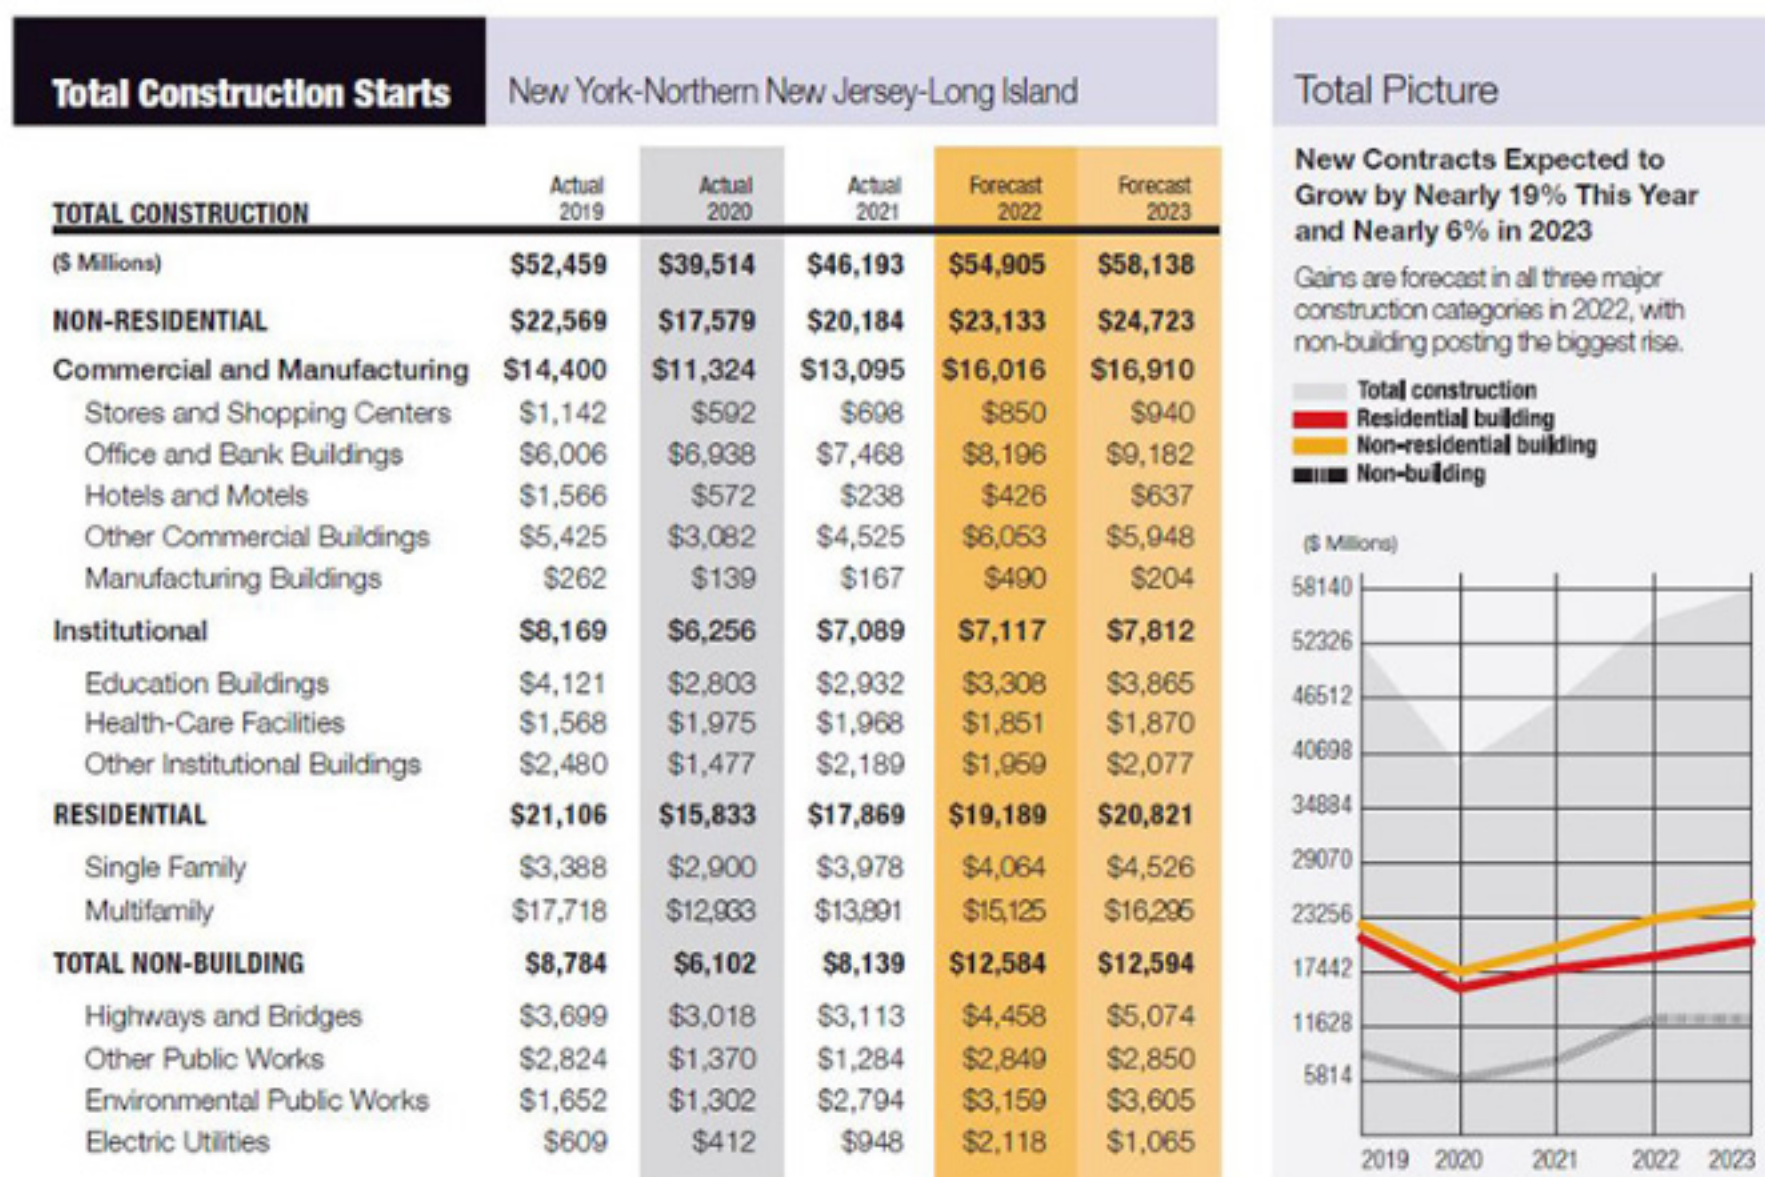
Total Construction Starts

New York-Northern New Jersey-Long Island

| TOTAL CONSTRUCTION | Actual 2019 | Actual 2020 | Actual 2021 | Forecast 2022 | Forecast 2023 |
|---|---|---|---|---|---|
| ($ Millions) | \$52,459 | \$39,514 | \$46,193 | \$54,905 | \$58,138 |
| NON-RESIDENTIAL | \$22,569 | \$17,579 | \$20,184 | \$23,133 | \$24,723 |
| Commercial and Manufacturing | \$14,400 | \$11,324 | \$13,095 | \$16,016 | \$16,910 |
| Stores and Shopping Centers | \$1,142 | \$592 | \$698 | \$850 | \$940 |
| Office and Bank Buildings | \$6,006 | \$6,938 | \$7,468 | \$8,196 | \$9,182 |
| Hotels and Motels | \$1,566 | \$572 | \$238 | \$426 | \$637 |
| Other Commercial Buildings | \$5,425 | \$3,082 | \$4,525 | \$6,053 | \$5,948 |
| Manufacturing Buildings | \$262 | \$139 | \$167 | \$490 | \$204 |
| Institutional | \$8,169 | \$6,256 | \$7,089 | \$7,117 | \$7,812 |
| Education Buildings | \$4,121 | \$2,803 | \$2,932 | \$3,308 | \$3,865 |
| Health-Care Facilities | \$1,568 | \$1,975 | \$1,968 | \$1,851 | \$1,870 |
| Other Institutional Buildings | \$2,480 | \$1,477 | \$2,189 | \$1,959 | \$2,077 |
| RESIDENTIAL | \$21,106 | \$15,833 | \$17,869 | \$19,189 | \$20,821 |
| Single Family | \$3,388 | \$2,900 | \$3,978 | \$4,064 | \$4,526 |
| Multifamily | \$17,718 | \$12,933 | \$13,891 | \$15,125 | \$16,295 |
| TOTAL NON-BUILDING | \$8,784 | \$6,102 | \$8,139 | \$12,584 | \$12,594 |
| Highways and Bridges | \$3,699 | \$3,018 | \$3,113 | \$4,458 | \$5,074 |
| Other Public Works | \$2,824 | \$1,370 | \$1,284 | \$2,849 | \$2,850 |
| Environmental Public Works | \$1,652 | \$1,302 | \$2,794 | \$3,159 | \$3,605 |
| Electric Utilities | \$609 | \$412 | \$948 | \$2,118 | \$1,065 |

Total Picture

New Contracts Expected to Grow by Nearly 19% This Year and Nearly 6% in 2023

Gains are forecast in all three major construction categories in 2022, with non-building posting the biggest rise.

Total construction
Residential building
Non-residential building
Non-building

($ Millions)
58140
52326
46512
40698
34884
29070
23256
17442
11628
5814
2019 2020 2021 2022 2023